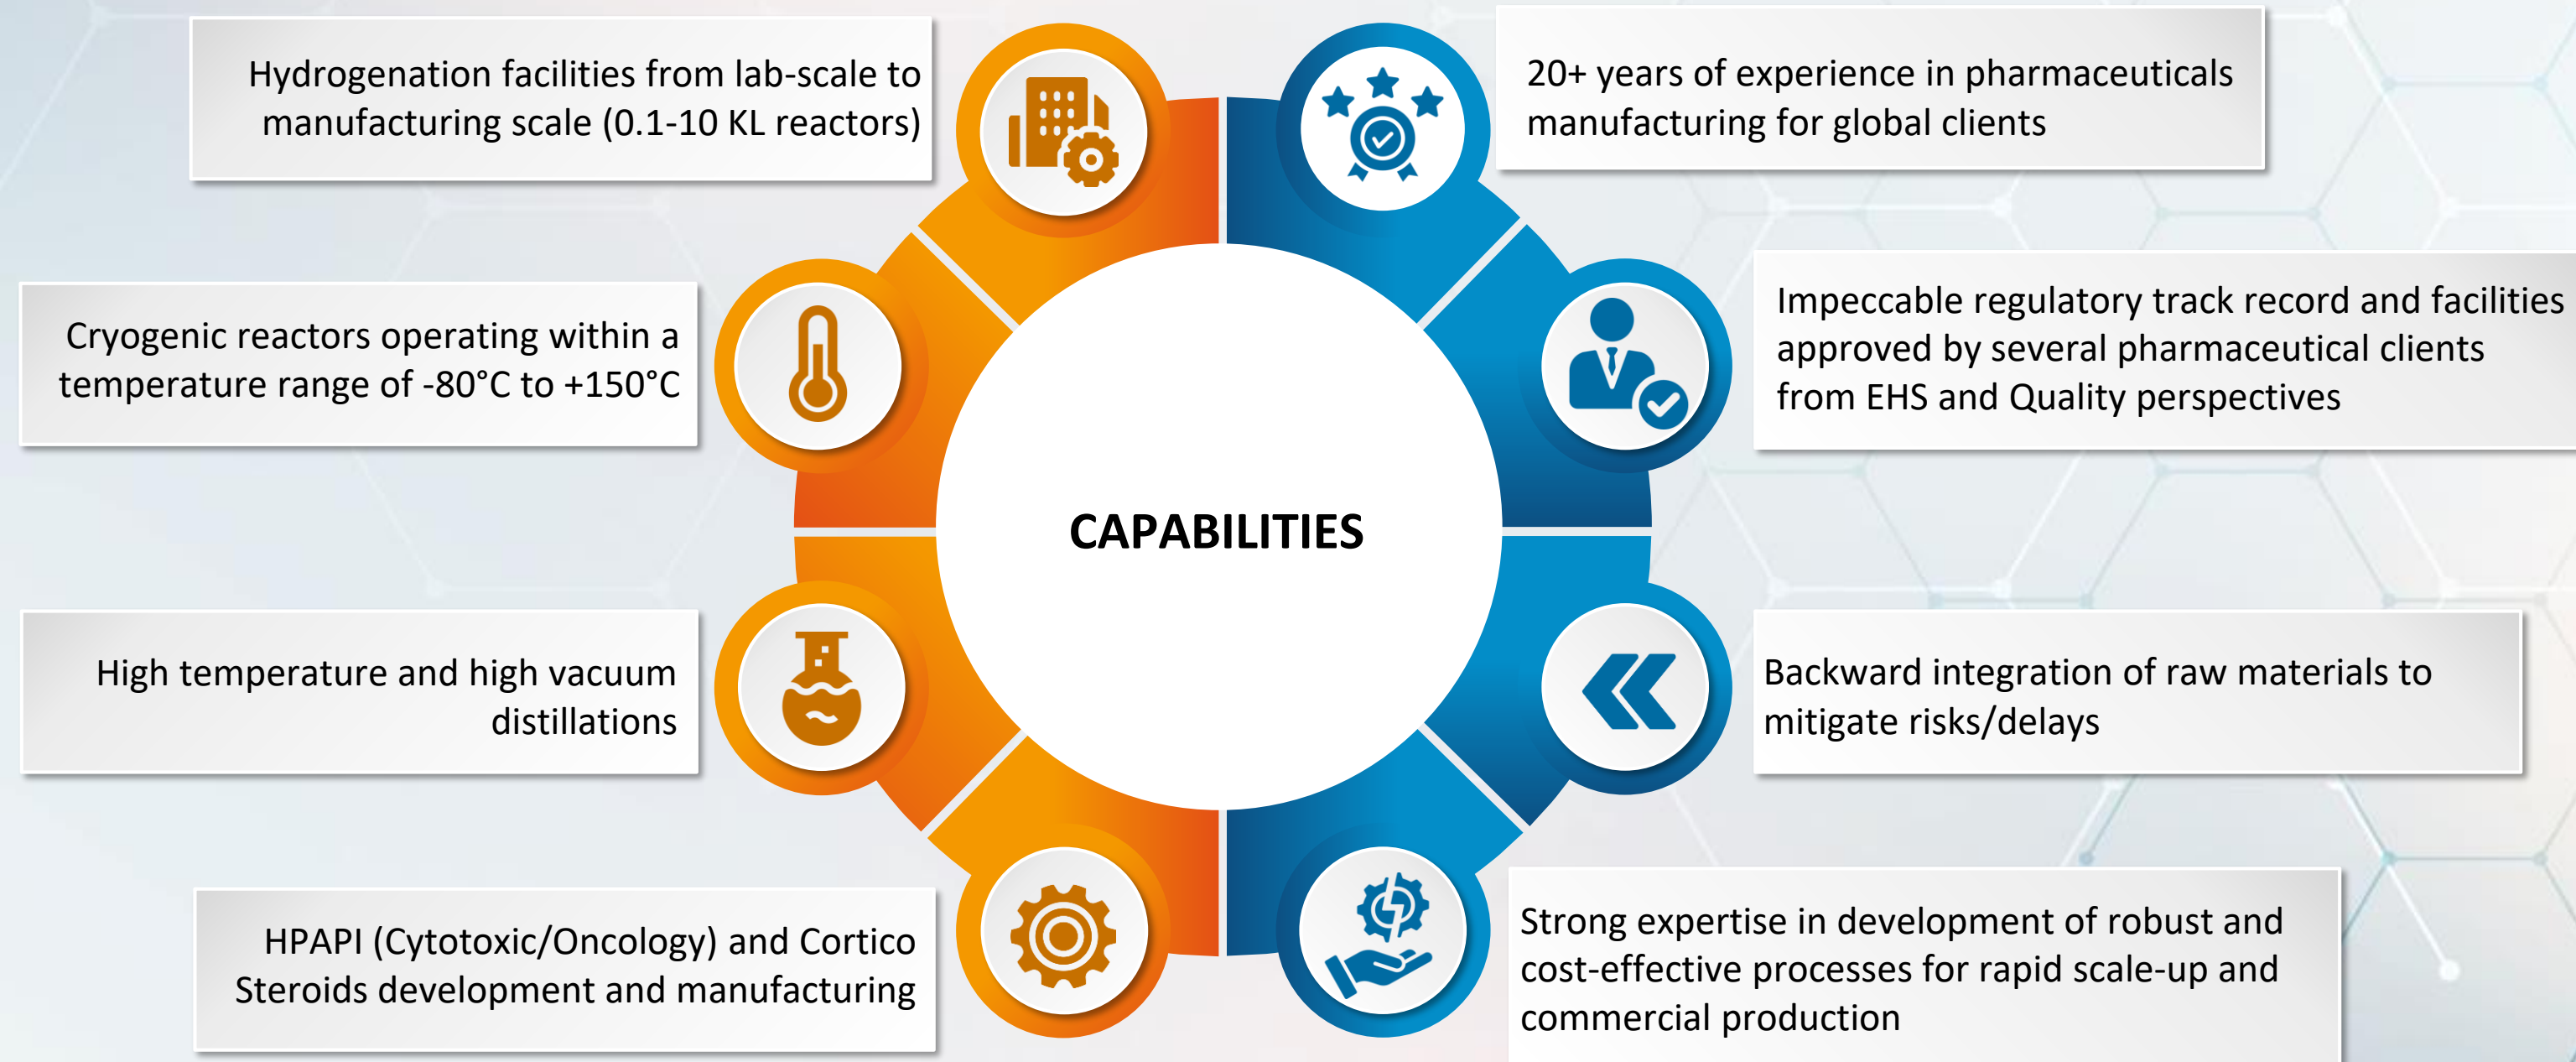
CAPABILITIES

Hydrogenation facilities from lab-scale to manufacturing scale (0.1-10 KL reactors)

Cryogenic reactors operating within a temperature range of -80°C to +150°C

High temperature and high vacuum distillations

HPAPI (Cytotoxic/Oncology) and Cortico Steroids development and manufacturing

20+ years of experience in pharmaceuticals manufacturing for global clients

Impeccable regulatory track record and facilities approved by several pharmaceutical clients from EHS and Quality perspectives

Backward integration of raw materials to mitigate risks/delays

Strong expertise in development of robust and cost-effective processes for rapid scale-up and commercial production